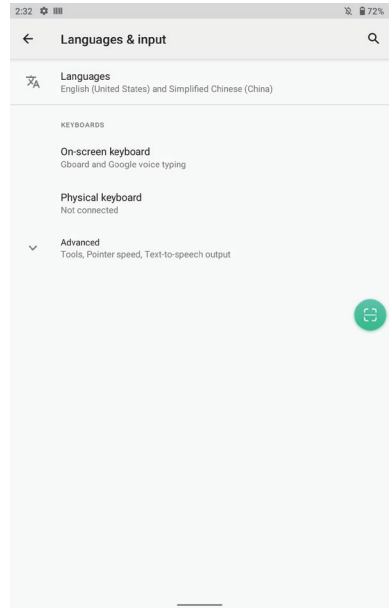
2:32
72%

Languages & input

Languages
English (United States) and Simplified Chinese (China)

KEYBOARDS

On-screen keyboard
Gboard and Google voice typing

Physical keyboard
Not connected

Advanced
Tools, Pointer speed, Text-to-speech output